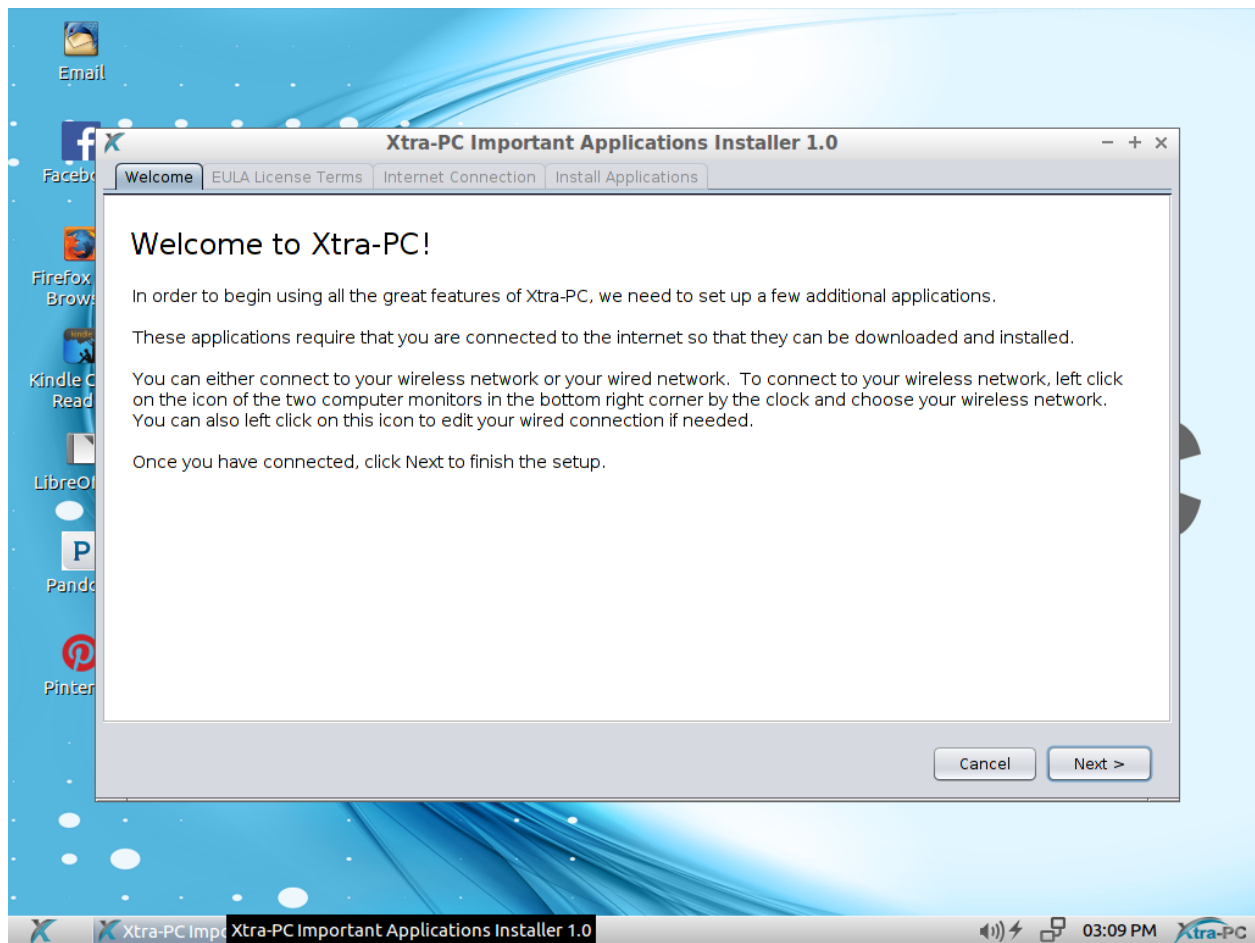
Email

Facebo

Firefox
Brows

kindle
Kindle C
Read

LibreOf

Pando

Pinter

Xtra-PC Important Applications Installer 1.0

– + ×

Welcome | EULA License Terms | Internet Connection | Install Applications

Welcome to Xtra-PC!

In order to begin using all the great features of Xtra-PC, we need to set up a few additional applications.

These applications require that you are connected to the internet so that they can be downloaded and installed.

You can either connect to your wireless network or your wired network. To connect to your wireless network, left click on the icon of the two computer monitors in the bottom right corner by the clock and choose your wireless network. You can also left click on this icon to edit your wired connection if needed.

Once you have connected, click Next to finish the setup.

Cancel

Next >

Xtra-PC Impo

Xtra-PC Important Applications Installer 1.0

03:09 PM

Xtra-PC